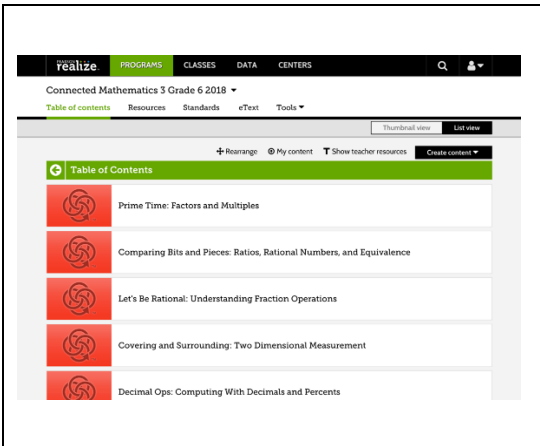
realize. PROGRAMS CLASSES DATA CENTERS

Connected Mathematics 3 Grade 6 2018

Table of contents Resources Standards eText Tools

Thumbnail view List view

Rearrange My content Show teacher resources Create content

Table of Contents

Prime Time: Factors and Multiples

Comparing Bits and Pieces: Ratios, Rational Numbers, and Equivalence

Let's Be Rational: Understanding Fraction Operations

Covering and Surrounding: Two Dimensional Measurement

Decimal Ops: Computing With Decimals and Percents